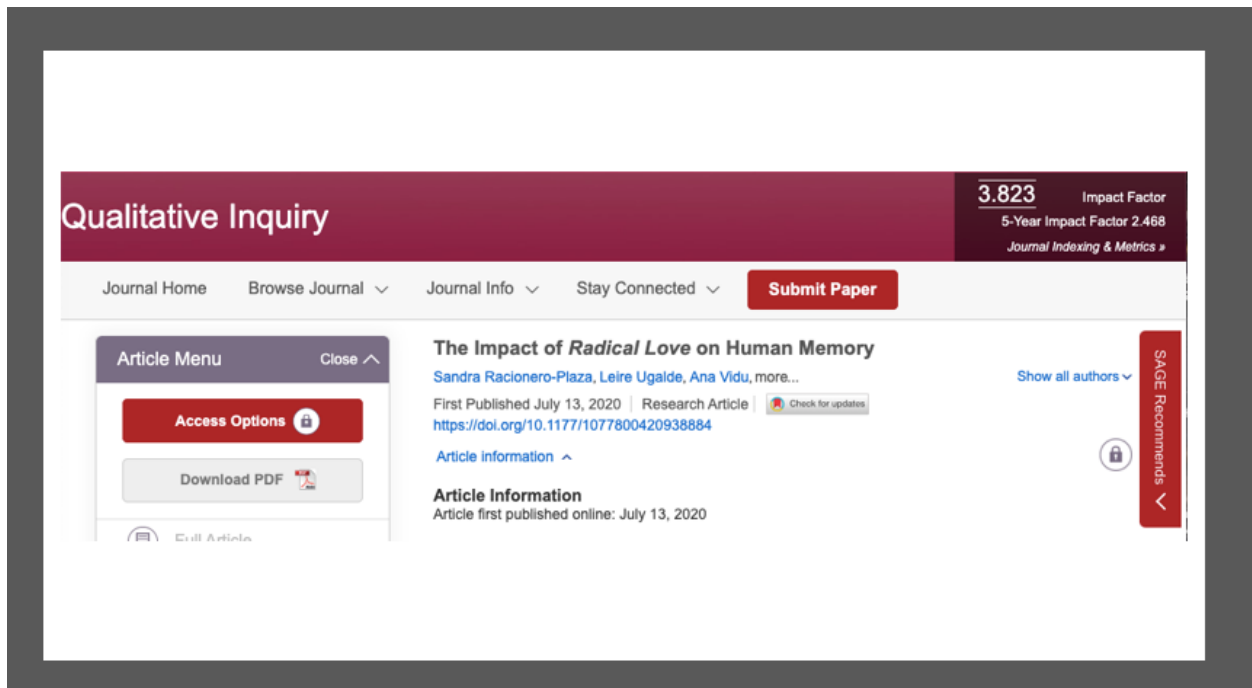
Qualitative Inquiry

3.823 Impact Factor
5-Year Impact Factor 2.468
Journal Indexing & Metrics »

Journal Home Browse Journal Journal Info Stay Connected Submit Paper

Article Menu Close

Access Options

Download PDF

Full Article

The Impact of *Radical Love* on Human Memory

Sandra Racionero-Plaza, Leire Ugalde, Ana Vidu, more...

Show all authors

First Published July 13, 2020 | Research Article | Check for updates

https://doi.org/10.1177/1077800420938884

Article information

Article Information
Article first published online: July 13, 2020

SAGE Recommends